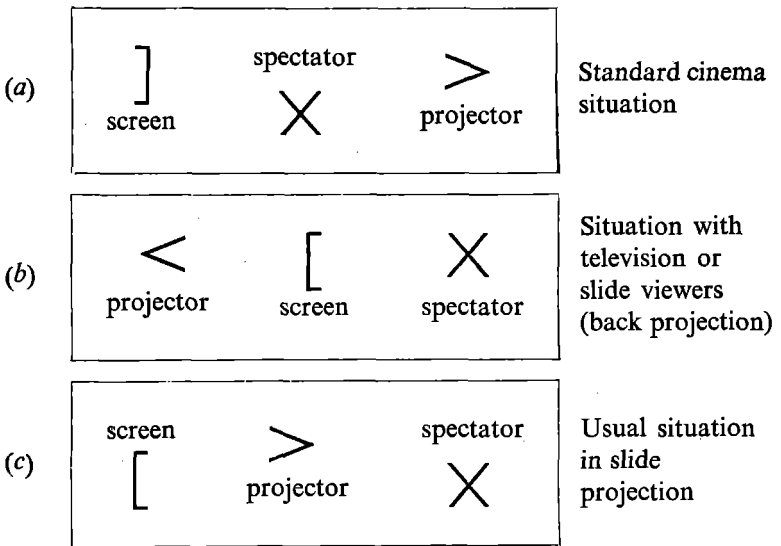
(a)

]
screen

spectator
X

>
projector

Standard cinema situation

(b)

<
projector

[
screen

X
spectator

Situation with television or slide viewers (back projection)

(c)

screen
[

>
projector

spectator
X

Usual situation in slide projection